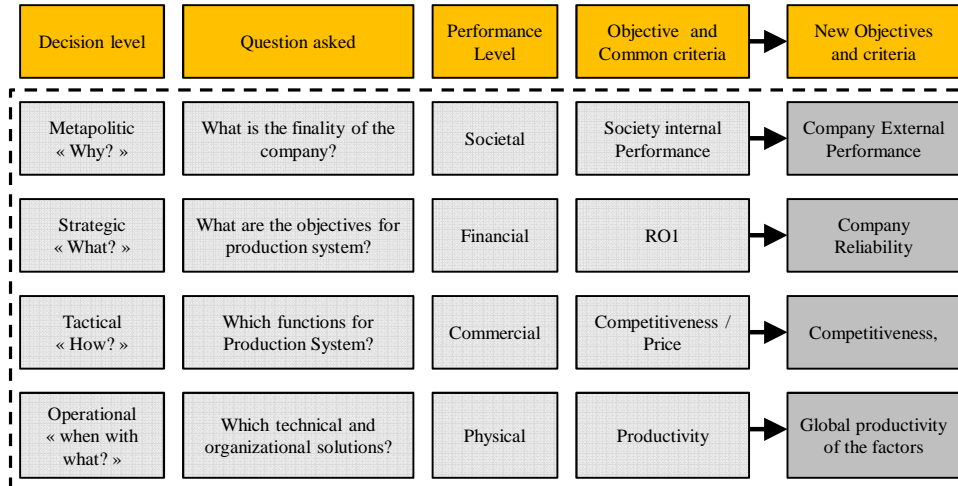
| Decision level | Question asked | Performance Level | Objective and Common criteria | New Objectives and criteria |
|---|---|---|---|---|
| Metapolitic « Why? » | What is the finality of the company? | Societal | Society internal Performance | Company External Performance |
| Strategic « What? » | What are the objectives for production system? | Financial | RO1 | Company Reliability |
| Tactical « How? » | Which functions for Production System? | Commercial | Competitiveness / Price | Competitiveness, |
| Operational « when with what? » | Which technical and organizational solutions? | Physical | Productivity | Global productivity of the factors |